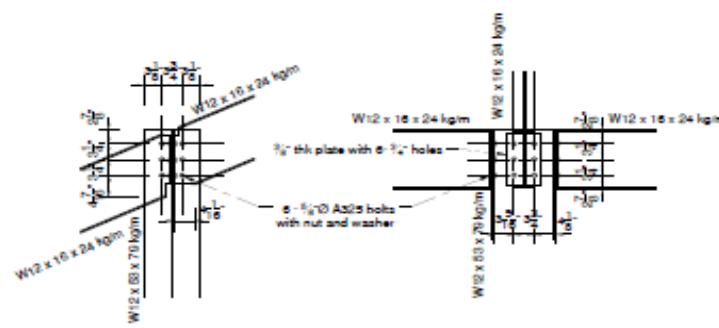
W12 x 16 x 24 kg/m

W12 x 16 x 24 kg/m

W12 x 53 x 79 kg/m

$\frac{3}{8}$" thk plate with 6- $\frac{3}{4}$" holes

6 - $\frac{5}{8}$"Ø A325 bolts with nut and washer

W12 x 16 x 24 kg/m

W12 x 16 x 24 kg/m

W12 x 16 x 24 kg/m

W12 x 53 x 79 kg/m

$1\frac{1}{16}$

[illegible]